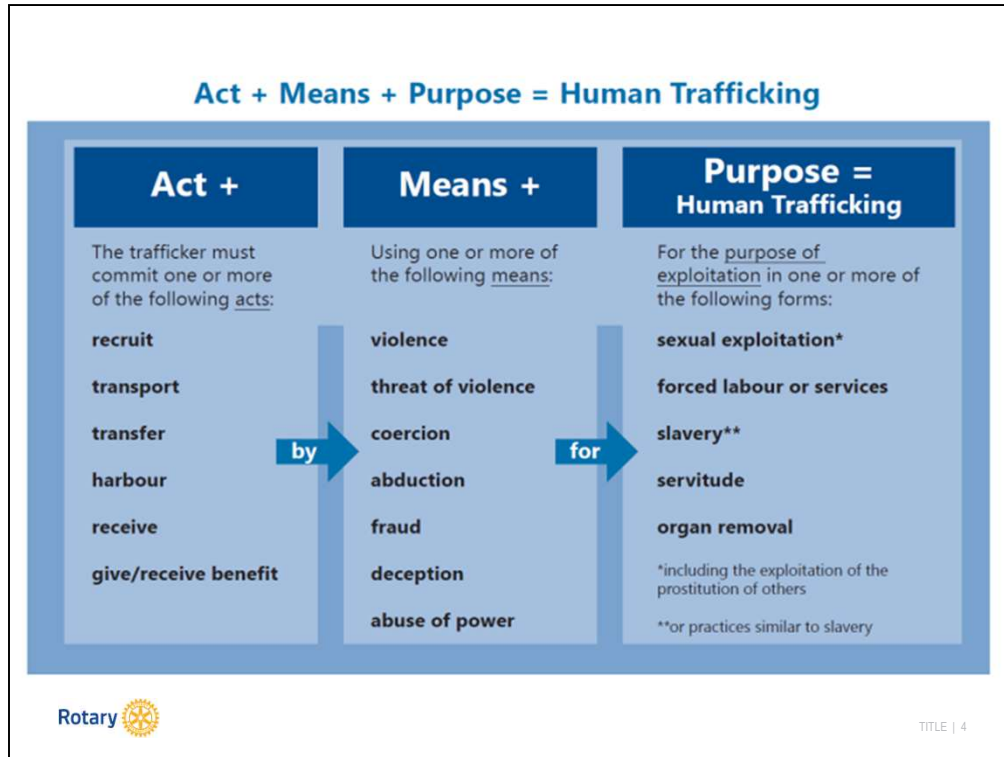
Act + Means + Purpose = Human Trafficking

Act +

The trafficker must commit one or more of the following acts:

recruit

transport

transfer

harbour

receive

give/receive benefit

by

Means +

Using one or more of the following means:

violence

threat of violence

coercion

abduction

fraud

deception

abuse of power

for

Purpose = Human Trafficking

For the purpose of exploitation in one or more of the following forms:

sexual exploitation*

forced labour or services

slavery**

servitude

organ removal

*including the exploitation of the prostitution of others

**or practices similar to slavery

Rotary

TITLE | 4